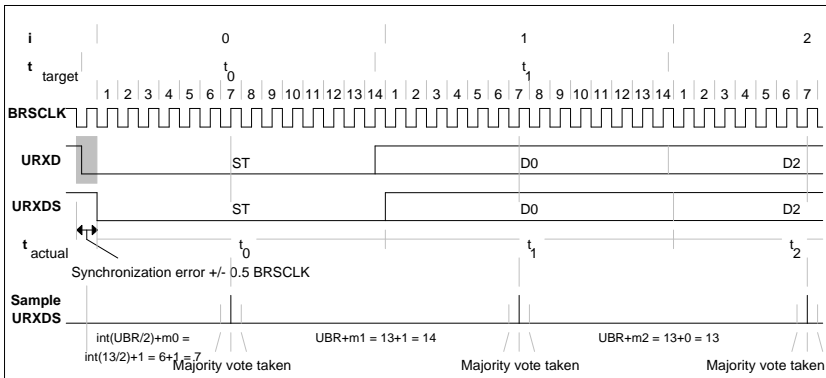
i
0
1
2
t target
$t_0$
$t_1$
1 2 3 4 5 6 7 8 9 10 11 12 13 14 1 2 3 4 5 6 7 8 9 10 11 12 13 14 1 2 3 4 5 6 7
BRSCLK
URXD
ST
D0
D2
URXDS
ST
D0
D2
t actual
$t_0$
$t_1$
$t_2$
Synchronization error +/- 0.5 BRSCLK
Sample URXDS
int(UBR/2)+m0 = int(13/2)+1 = 6+1 = 7
UBR+m1 = 13+1 = 14
UBR+m2 = 13+0 = 13
Majority vote taken
Majority vote taken
Majority vote taken